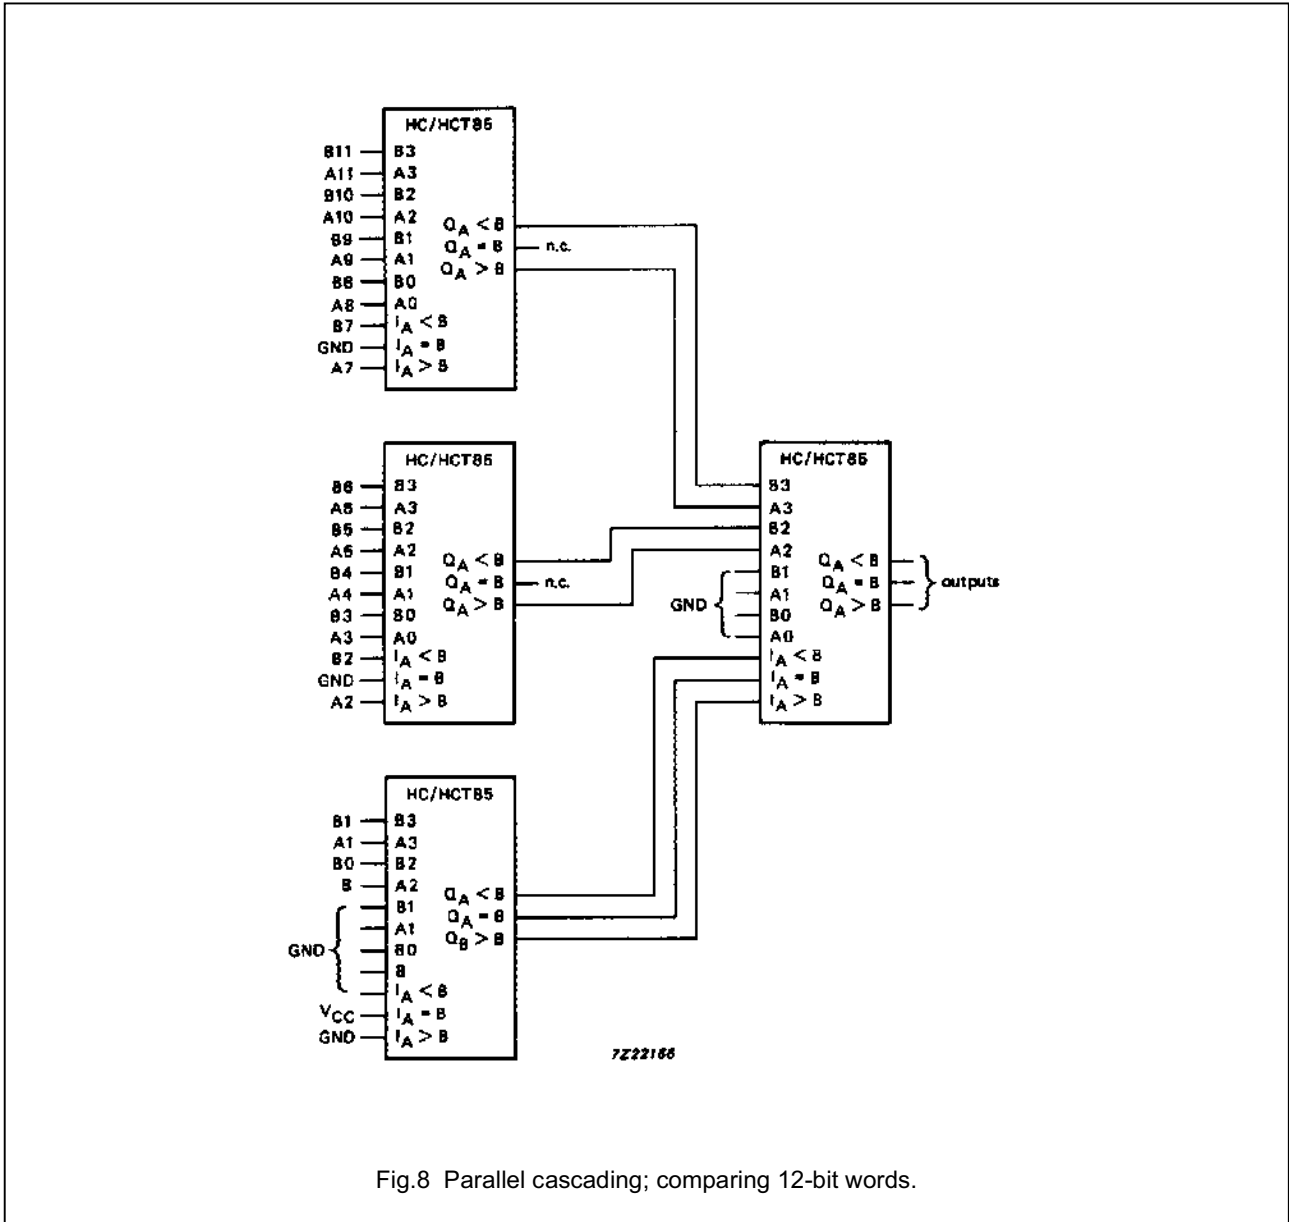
HC/HCT85

B11 B3
A11 A3
B10 B2
A10 A2
B9 B1
A9 A1
B8 B0
A8 A0
B7 $I_A < B$
GND $I_A = B$
A7 $I_A > B$

$Q_A < B$
$Q_A = B$ n.c.
$Q_A > B$

HC/HCT85

B8 B3
A8 A3
B5 B2
A5 A2
B4 B1
A4 A1
B3 B0
A3 A0
B2 $I_A < B$
GND $I_A = B$
A2 $I_A > B$

$Q_A < B$
$Q_A = B$ n.c.
$Q_A > B$

HC/HCT85

B3
A3
B2
A2
GND B1
A1
B0
A0
$I_A < B$
$I_A = B$
$I_A > B$

$Q_A < B$
$Q_A = B$
$Q_A > B$
outputs

HC/HCT85

B1 B3
A1 A3
B0 B2
B A2
GND B1
A1
B0
B
$I_A < B$
$V_{CC}$ $I_A = B$
GND $I_A > B$

$Q_A < B$
$Q_A = B$
$Q_B > B$

7Z22186

Fig.8 Parallel cascading; comparing 12-bit words.